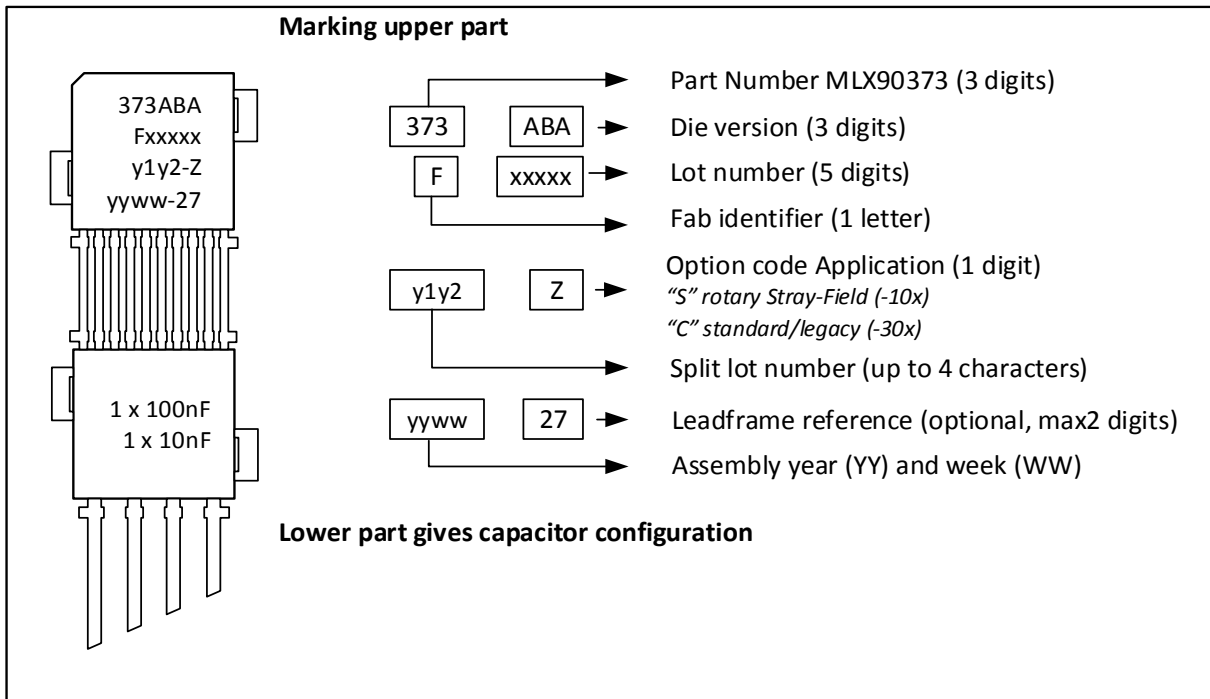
Marking upper part

373ABA
Fxxxxx
y1y2-Z
yyww-27

1 x 100nF
1 x 10nF

373
ABA
Part Number MLX90373 (3 digits)
Die version (3 digits)
F
xxxxx
Lot number (5 digits)
Fab identifier (1 letter)
y1y2
Z
Option code Application (1 digit)
"S" rotary Stray-Field (-10x)
"C" standard/legacy (-30x)
Split lot number (up to 4 characters)
yyww
27
Leadframe reference (optional, max2 digits)
Assembly year (YY) and week (WW)

Lower part gives capacitor configuration